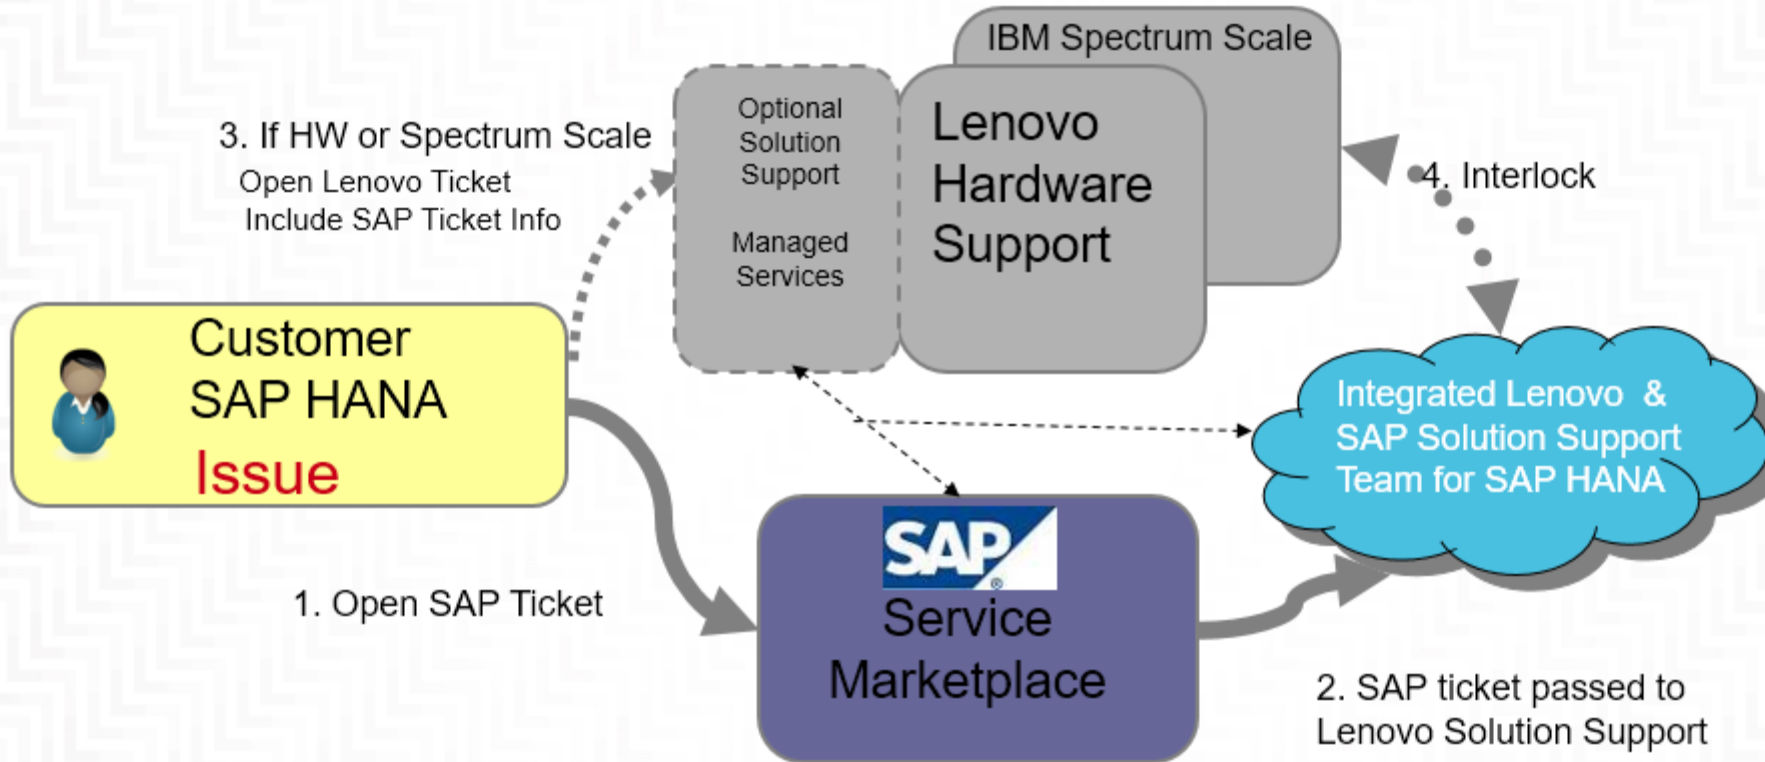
IBM Spectrum Scale

Optional Solution Support

Managed Services

Lenovo Hardware Support

3. If HW or Spectrum Scale
Open Lenovo Ticket
Include SAP Ticket Info

4. Interlock

Customer SAP HANA
Issue

Integrated Lenovo & SAP Solution Support Team for SAP HANA

SAP®
Service Marketplace

1. Open SAP Ticket

2. SAP ticket passed to Lenovo Solution Support